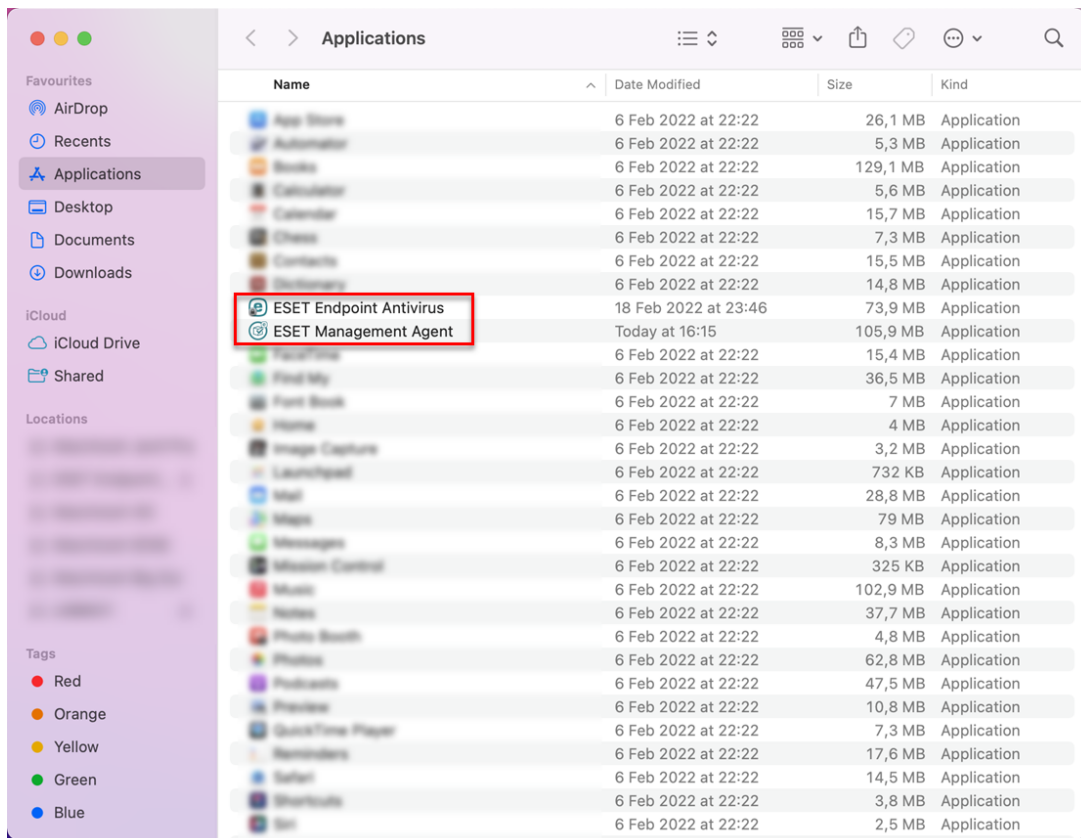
Applications

Favourites
AirDrop
Recents
Applications
Desktop
Documents
Downloads

iCloud
iCloud Drive
Shared

Locations
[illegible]
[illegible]
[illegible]
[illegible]
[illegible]
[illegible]

Tags
Red
Orange
Yellow
Green
Blue

| Name | Date Modified | Size | Kind |
|---|---|---|---|
| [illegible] | 6 Feb 2022 at 22:22 | 26,1 MB | Application |
| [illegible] | 6 Feb 2022 at 22:22 | 5,3 MB | Application |
| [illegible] | 6 Feb 2022 at 22:22 | 129,1 MB | Application |
| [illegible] | 6 Feb 2022 at 22:22 | 5,6 MB | Application |
| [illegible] | 6 Feb 2022 at 22:22 | 15,7 MB | Application |
| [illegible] | 6 Feb 2022 at 22:22 | 7,3 MB | Application |
| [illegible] | 6 Feb 2022 at 22:22 | 15,5 MB | Application |
| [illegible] | 6 Feb 2022 at 22:22 | 14,8 MB | Application |
| ESET Endpoint Antivirus | 18 Feb 2022 at 23:46 | 73,9 MB | Application |
| ESET Management Agent | Today at 16:15 | 105,9 MB | Application |
| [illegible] | 6 Feb 2022 at 22:22 | 15,4 MB | Application |
| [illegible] | 6 Feb 2022 at 22:22 | 36,5 MB | Application |
| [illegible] | 6 Feb 2022 at 22:22 | 7 MB | Application |
| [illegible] | 6 Feb 2022 at 22:22 | 4 MB | Application |
| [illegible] | 6 Feb 2022 at 22:22 | 3,2 MB | Application |
| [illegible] | 6 Feb 2022 at 22:22 | 732 KB | Application |
| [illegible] | 6 Feb 2022 at 22:22 | 28,8 MB | Application |
| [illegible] | 6 Feb 2022 at 22:22 | 79 MB | Application |
| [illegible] | 6 Feb 2022 at 22:22 | 8,3 MB | Application |
| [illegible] | 6 Feb 2022 at 22:22 | 325 KB | Application |
| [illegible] | 6 Feb 2022 at 22:22 | 102,9 MB | Application |
| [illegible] | 6 Feb 2022 at 22:22 | 37,7 MB | Application |
| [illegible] | 6 Feb 2022 at 22:22 | 4,8 MB | Application |
| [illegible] | 6 Feb 2022 at 22:22 | 62,8 MB | Application |
| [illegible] | 6 Feb 2022 at 22:22 | 47,5 MB | Application |
| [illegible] | 6 Feb 2022 at 22:22 | 10,8 MB | Application |
| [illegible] | 6 Feb 2022 at 22:22 | 7,3 MB | Application |
| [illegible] | 6 Feb 2022 at 22:22 | 17,6 MB | Application |
| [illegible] | 6 Feb 2022 at 22:22 | 14,5 MB | Application |
| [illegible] | 6 Feb 2022 at 22:22 | 3,8 MB | Application |
| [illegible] | 6 Feb 2022 at 22:22 | 2,5 MB | Application |